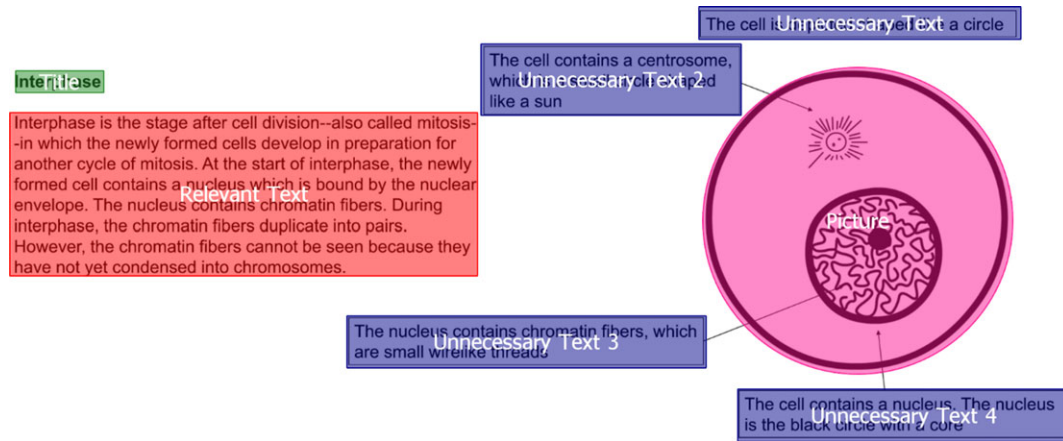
Interphase
Title

Interphase is the stage after cell division--also called mitosis--in which the newly formed cells develop in preparation for another cycle of mitosis. At the start of interphase, the newly formed cell contains a nucleus which is bound by the nuclear envelope. The nucleus contains chromatin fibers. During interphase, the chromatin fibers duplicate into pairs. However, the chromatin fibers cannot be seen because they have not yet condensed into chromosomes.
Relevant Text

The cell is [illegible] a circle
Unnecessary Text

The cell contains a centrosome, which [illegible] shaped like a sun
Unnecessary Text 2

Picture

The nucleus contains chromatin fibers, which are small wirelike threads
Unnecessary Text 3

The cell contains a nucleus. The nucleus is the black circle with a core
Unnecessary Text 4